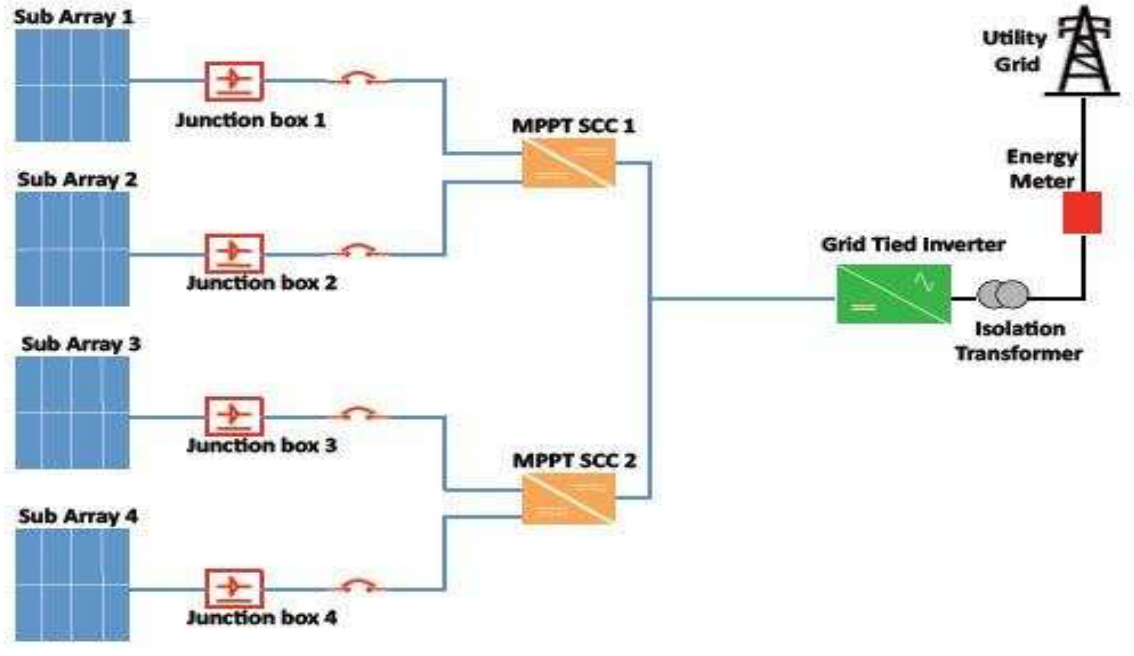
Sub Array 1

Junction box 1

MPPT SCC 1

Sub Array 2

Junction box 2

Sub Array 3

Junction box 3

MPPT SCC 2

Sub Array 4

Junction box 4

Utility Grid

Energy Meter

Grid Tied Inverter

Isolation Transformer